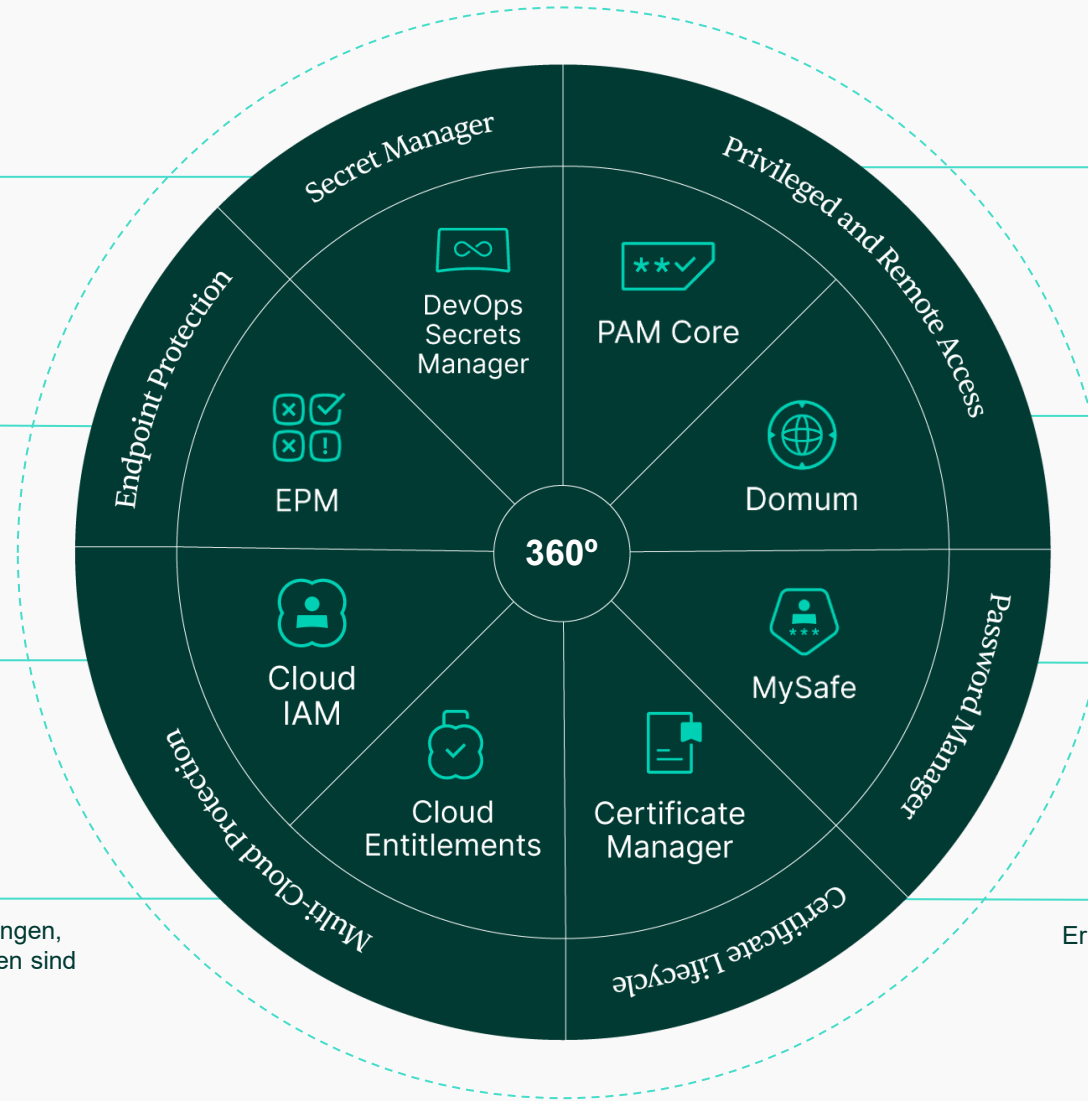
Secret Manager

Privileged and Remote Access

Endpoint Protection

DevOps Secrets Manager

PAM Core

EPM

Domum

360º

Cloud IAM

MySafe

Password Manager

Cloud Entitlements

Certificate Manager

Multi-Cloud Protection

Certificate Lifecycle

ngen, en sind

Er